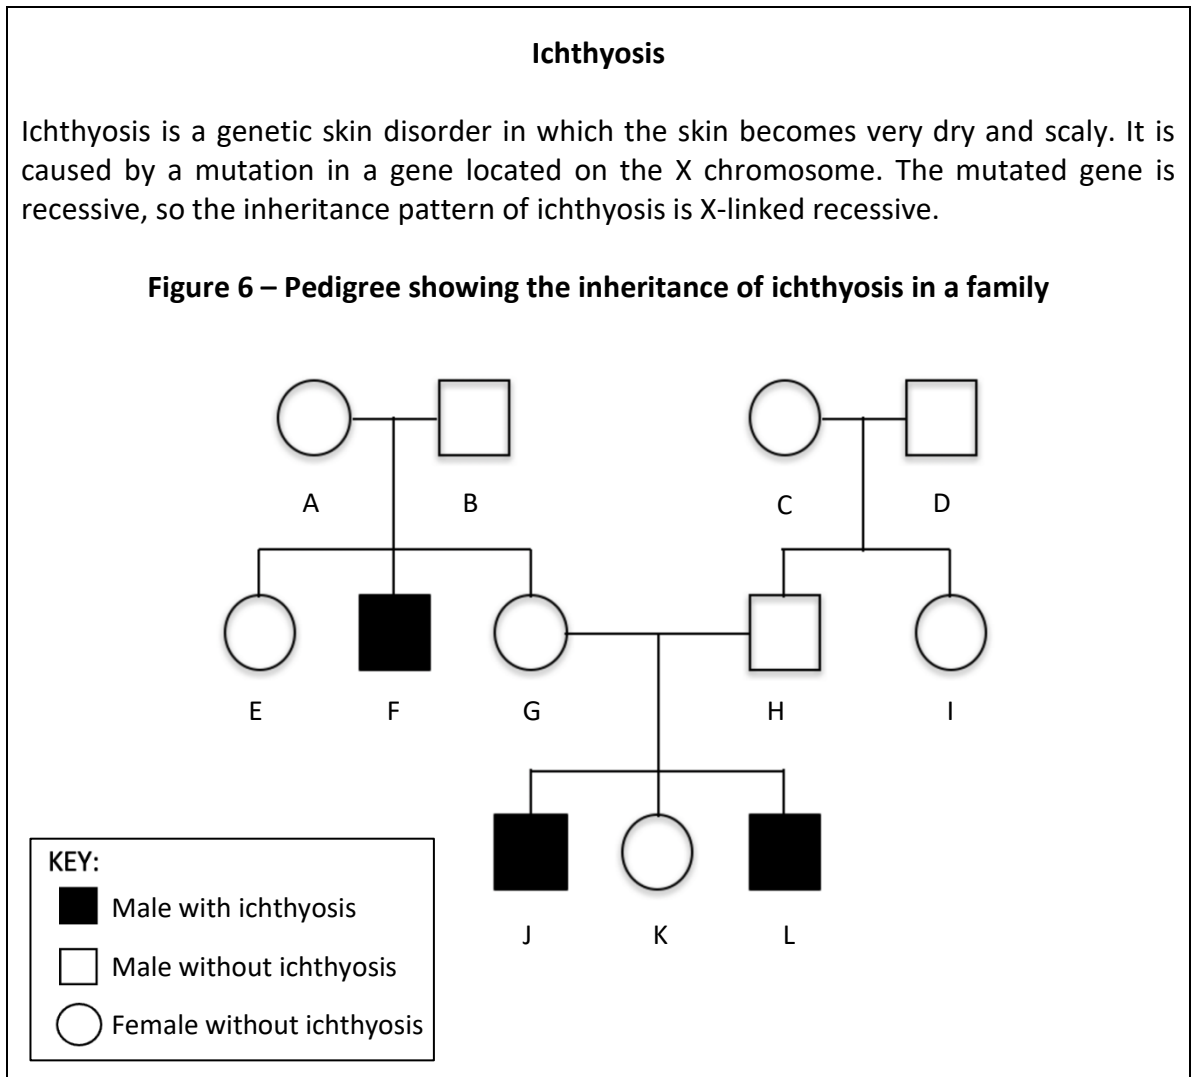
**Ichthyosis**

Ichthyosis is a genetic skin disorder in which the skin becomes very dry and scaly. It is caused by a mutation in a gene located on the X chromosome. The mutated gene is recessive, so the inheritance pattern of ichthyosis is X-linked recessive.

**Figure 6 – Pedigree showing the inheritance of ichthyosis in a family**

A B C D

E F G H I

J K L

KEY:
Male with ichthyosis
Male without ichthyosis
Female without ichthyosis